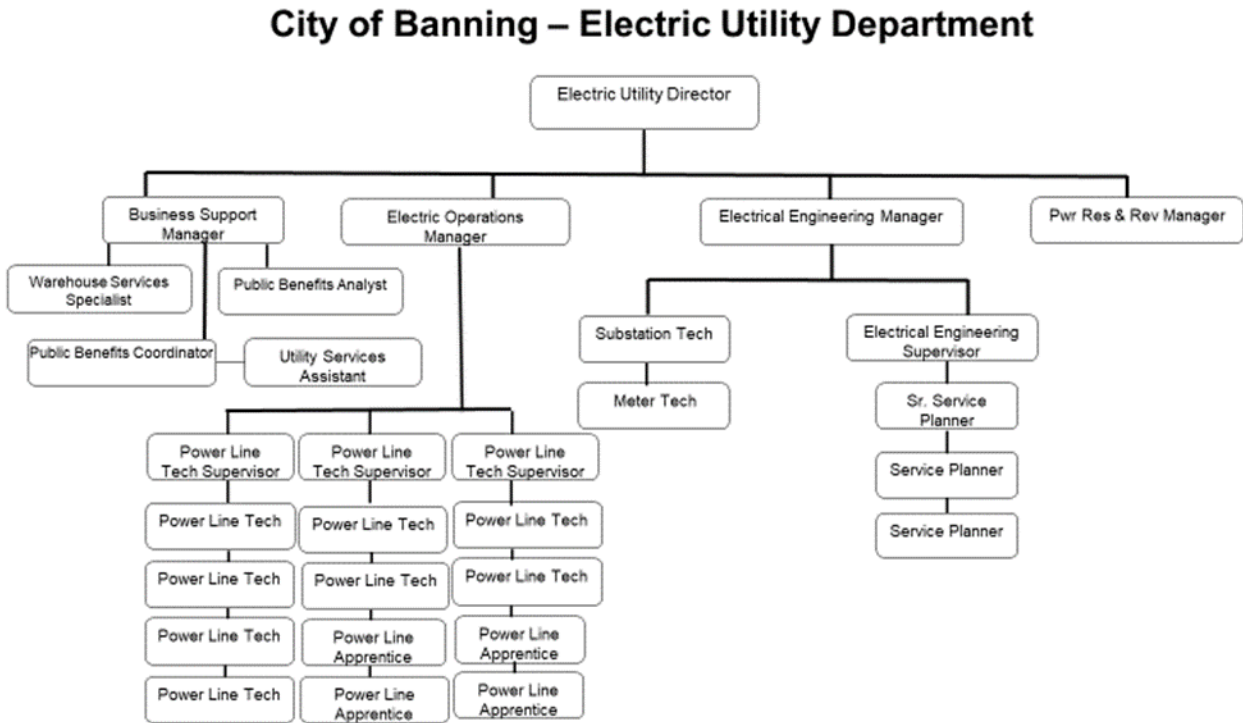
City of Banning – Electric Utility Department

Electric Utility Director

Business Support Manager

Electric Operations Manager

Electrical Engineering Manager

Pwr Res & Rev Manager

Warehouse Services Specialist

Public Benefits Analyst

Public Benefits Coordinator

Utility Services Assistant

Substation Tech

Meter Tech

Electrical Engineering Supervisor

Sr. Service Planner

Service Planner

Service Planner

Power Line Tech Supervisor

Power Line Tech

Power Line Tech

Power Line Tech

Power Line Tech

Power Line Tech Supervisor

Power Line Tech

Power Line Tech

Power Line Apprentice

Power Line Apprentice

Power Line Tech Supervisor

Power Line Tech

Power Line Tech

Power Line Apprentice

Power Line Apprentice